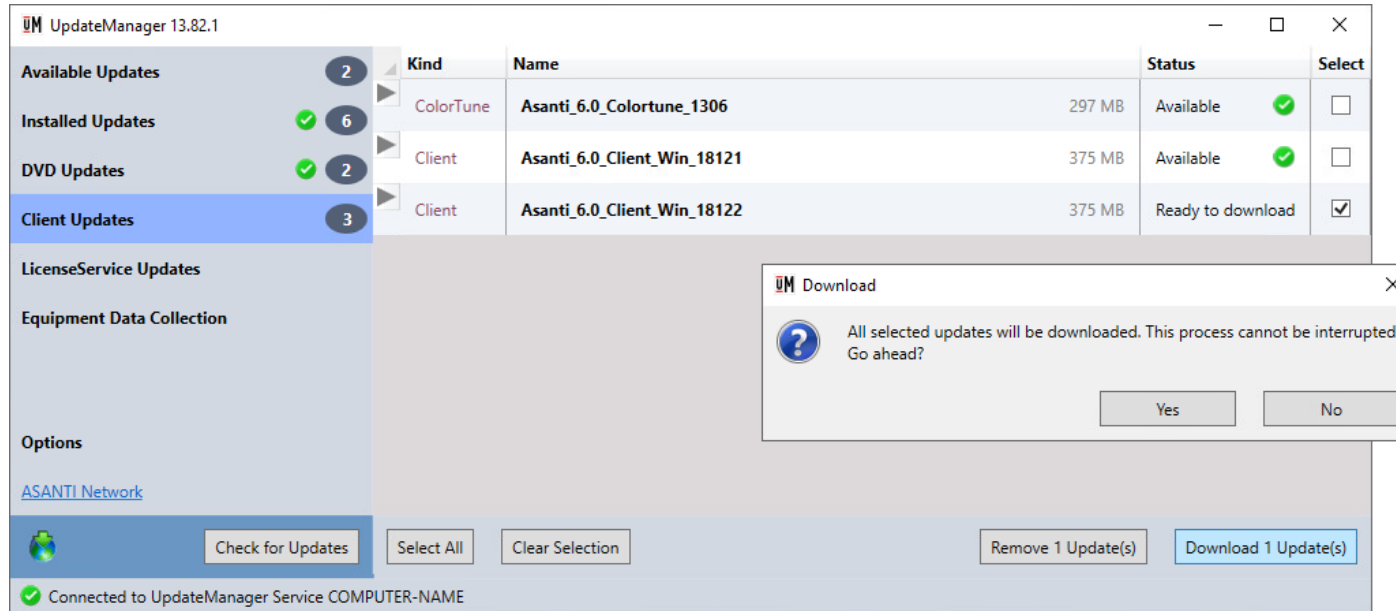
UM UpdateManager 13.82.1

Available Updates 2
Installed Updates 6
DVD Updates 2
Client Updates 3
LicenseService Updates
Equipment Data Collection

Options

ASANTI Network

| Kind | Name | | Status | Select |
|---|---|---|---|---|
| ColorTune | Asanti_6.0_Colortune_1306 | 297 MB | Available | |
| Client | Asanti_6.0_Client_Win_18121 | 375 MB | Available | |
| Client | Asanti_6.0_Client_Win_18122 | 375 MB | Ready to download | |

UM Download

All selected updates will be downloaded. This process cannot be interrupted
Go ahead?

Yes No

Check for Updates Select All Clear Selection Remove 1 Update(s) Download 1 Update(s)

Connected to UpdateManager Service COMPUTER-NAME